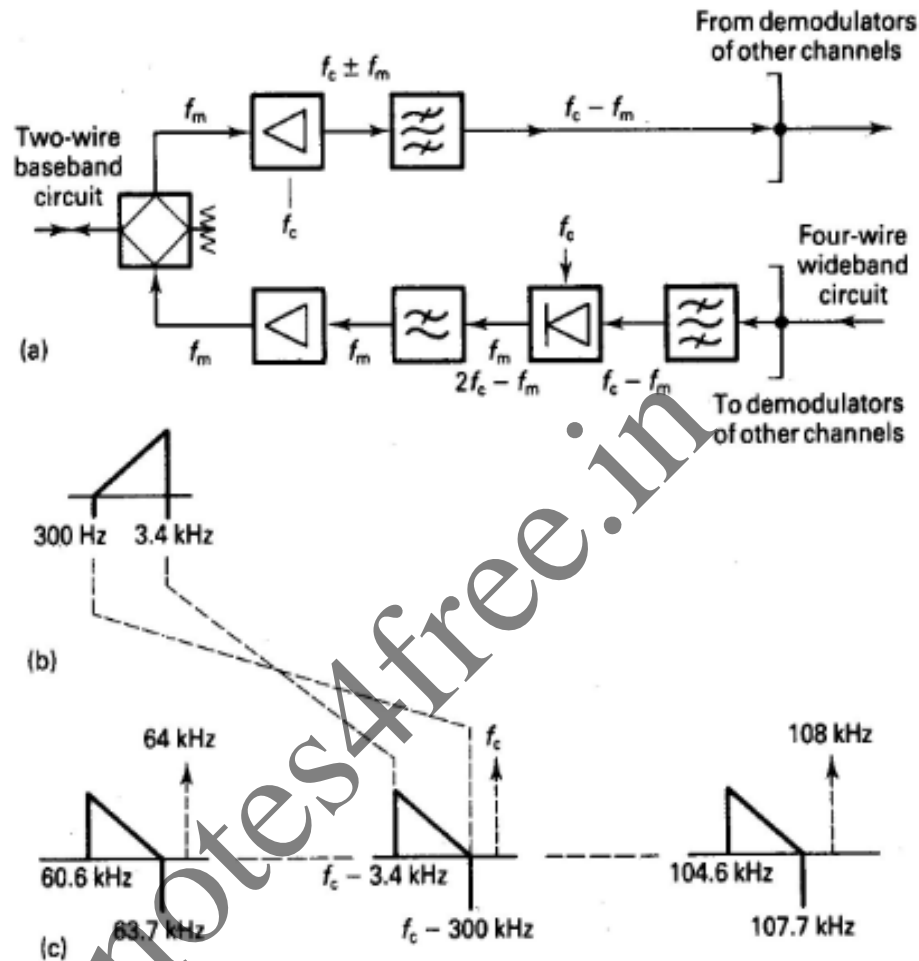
From demodulators of other channels

$f_c \pm f_m$

$f_m$

$f_c - f_m$

Two-wire baseband circuit

$f_c$

$f_c$

Four-wire wideband circuit

(a)

$f_m$

$f_m$

$f_m$

$2f_c - f_m$

$f_c - f_m$

To demodulators of other channels

300 Hz

3.4 kHz

(b)

64 kHz

$f_c$

108 kHz

60.6 kHz

$f_c$ – 3.4 kHz

104.6 kHz

63.7 kHz

$f_c$ – 300 kHz

107.7 kHz

(c)

notes4free.in